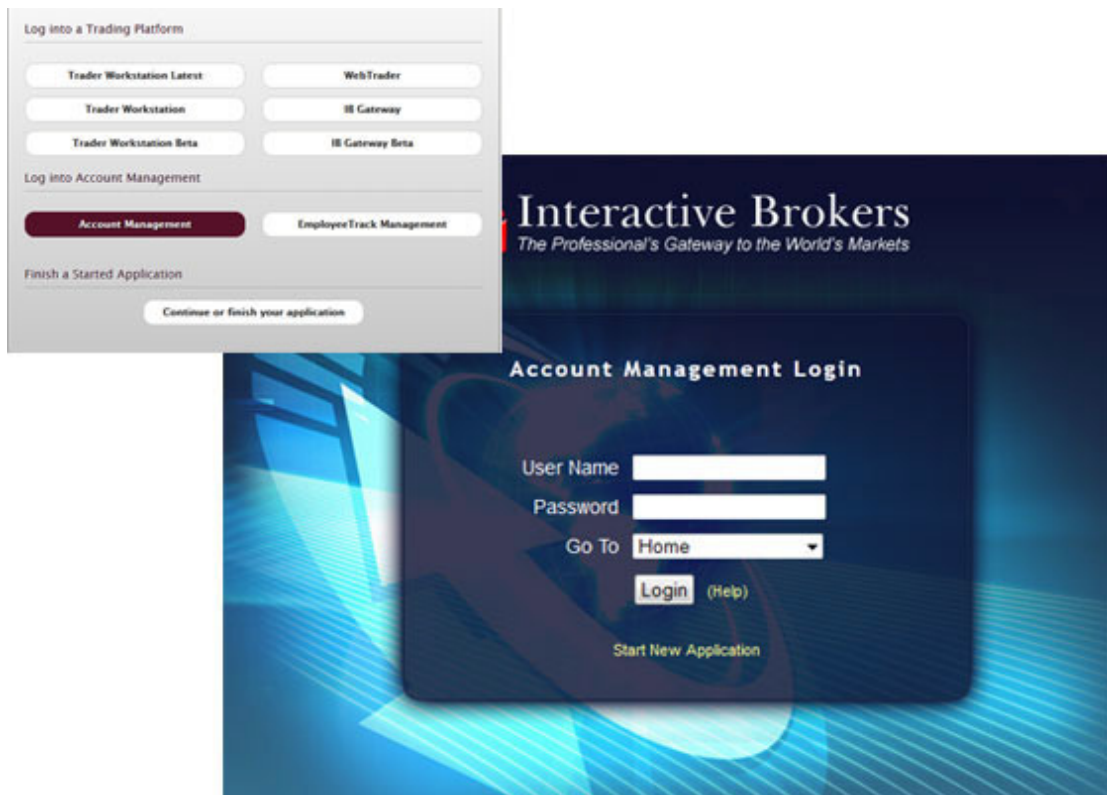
Log into a Trading Platform

Trader Workstation Latest

WebTrader

Trader Workstation

IB Gateway

Trader Workstation Beta

IB Gateway Beta

Log into Account Management

Account Management

EmployeeTrack Management

Finish a Started Application

Continue or finish your application

Interactive Brokers
The Professional's Gateway to the World's Markets

Account Management Login

User Name

Password

Go To Home

Login (Help)

Start New Application